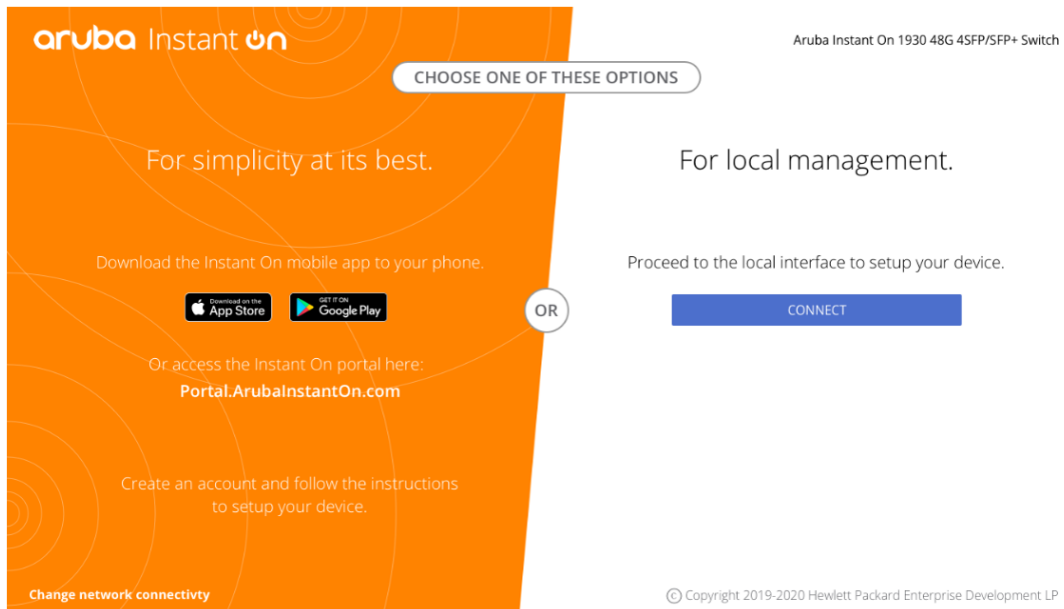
aruba Instant On

Aruba Instant On 1930 48G 4SFP/SFP+ Switch

CHOOSE ONE OF THESE OPTIONS

For simplicity at its best.

Download the Instant On mobile app to your phone.

Download on the App Store

GET IT ON Google Play

Or access the Instant On portal here:
Portal.ArubaInstantOn.com

Create an account and follow the instructions to setup your device.

OR

For local management.

Proceed to the local interface to setup your device.

CONNECT

Change network connectivty

© Copyright 2019-2020 Hewlett Packard Enterprise Development LP